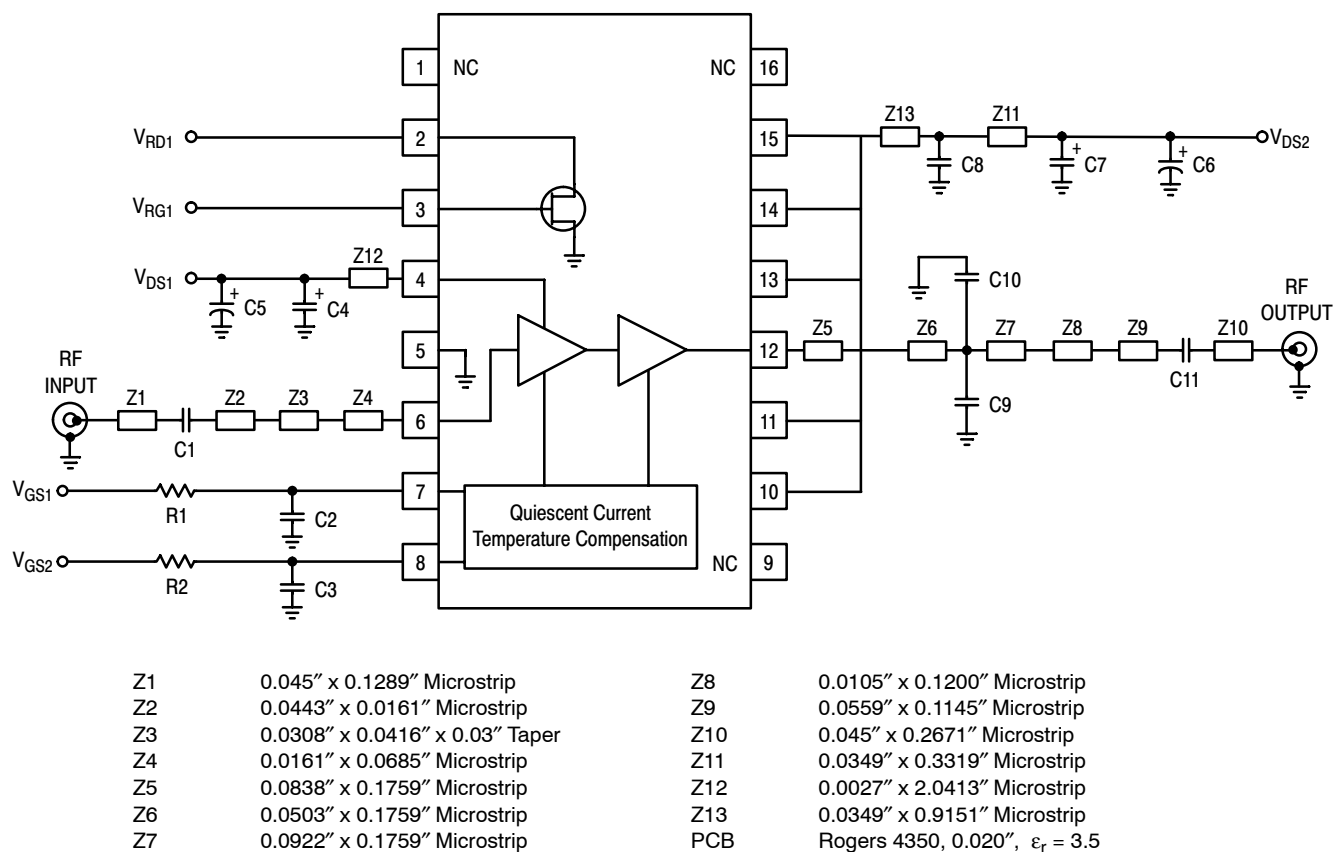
1 NC
NC 16
$V_{RD1}$
2
15
Z13
Z11
$V_{DS2}$
C8
C7
C6
$V_{RG1}$
3
14
$V_{DS1}$
Z12
4
13
C10
C5
C4
RF OUTPUT
5
12
Z5
Z6
Z7
Z8
Z9
Z10
RF INPUT
C11
Z1
Z2
Z3
Z4
6
11
C9
C1
$V_{GS1}$
7
10
R1
C2
Quiescent Current Temperature Compensation
$V_{GS2}$
8
NC 9
R2
C3

| | | | |
|---|---|---|---|
| Z1 | 0.045″ x 0.1289″ Microstrip | Z8 | 0.0105″ x 0.1200″ Microstrip |
| Z2 | 0.0443″ x 0.0161″ Microstrip | Z9 | 0.0559″ x 0.1145″ Microstrip |
| Z3 | 0.0308″ x 0.0416″ x 0.03″ Taper | Z10 | 0.045″ x 0.2671″ Microstrip |
| Z4 | 0.0161″ x 0.0685″ Microstrip | Z11 | 0.0349″ x 0.3319″ Microstrip |
| Z5 | 0.0838″ x 0.1759″ Microstrip | Z12 | 0.0027″ x 2.0413″ Microstrip |
| Z6 | 0.0503″ x 0.1759″ Microstrip | Z13 | 0.0349″ x 0.9151″ Microstrip |
| Z7 | 0.0922″ x 0.1759″ Microstrip | PCB | Rogers 4350, 0.020″, $\varepsilon_r = 3.5$ |